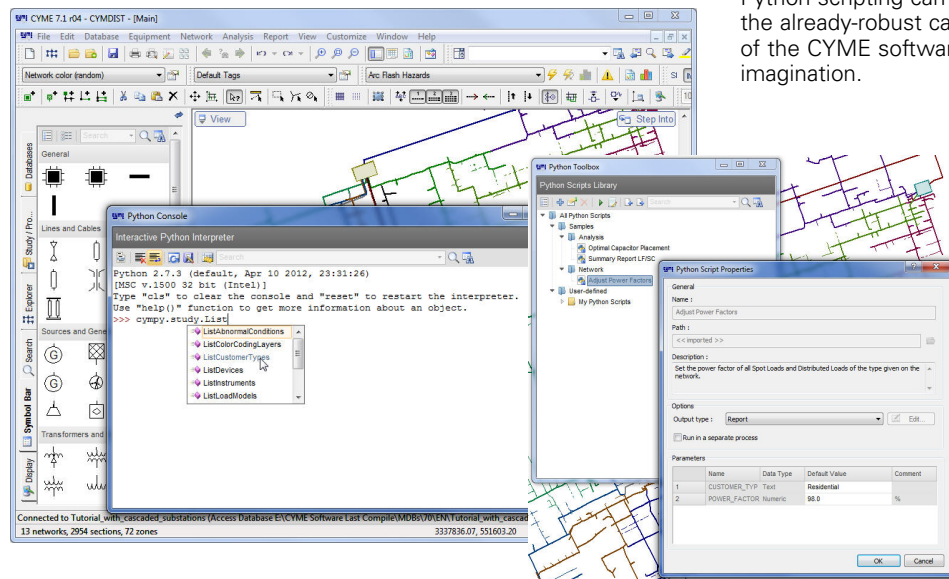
Python scripting can
the already-robust ca
of the CYME softwar
imagination.

CYME 7.1 r04 - CYMDIST - [Main]

File Edit Database Equipment Network Analysis Report View Customize Window Help

Network color (random) Default Tags Arc Flash Hazards

View Step Into

Search

General

Lines and Cables

Sources and Gene

Transformers and

Databases Study / Pro... Explorer Search Symbol Bar Display

Python Console

Interactive Python Interpreter

Search

Python 2.7.3 (default, Apr 10 2012, 23:31:26)
[MSC v.1500 32 bit (Intel)]
Type "cls" to clear the console and "reset" to restart the interpreter.
Use "help()" function to get more information about an object.
>>> cympy.study.List

ListAbnormalConditions
ListColorCodingLayers
ListCustomerTypes
ListDevices
ListInstruments
ListLoadModels

Python Toolbox

Python Scripts Library

Search

All Python Scripts
Samples
Analysis
Optimal Capacitor Placement
Summary Report LF/SC
Network
Adjust Power Factors
User-defined
My Python Scripts

Python Script Properties

General

Name :

Adjust Power Factors

Path :

<< imported >>

Description :

Set the power factor of all Spot Loads and Distributed Loads of the type given on the network.

Options

Output type : Report Edit...

Run in a separate process

Parameters

| | Name | Data Type | Default Value | Comment |
|---|---|---|---|---|
| 1 | CUSTOMER_TYP | Text | Residential | |
| 2 | POWER_FACTOR | Numeric | 98.0 | % |

OK Cancel

Connected to Tutorial_with_cascaded_substations (Access Database E:\CYME Software Last Compile\MDBs\70\EN\Tutorial_with_cascad

13 networks, 2954 sections, 72 zones 3337836.07, 551603.20